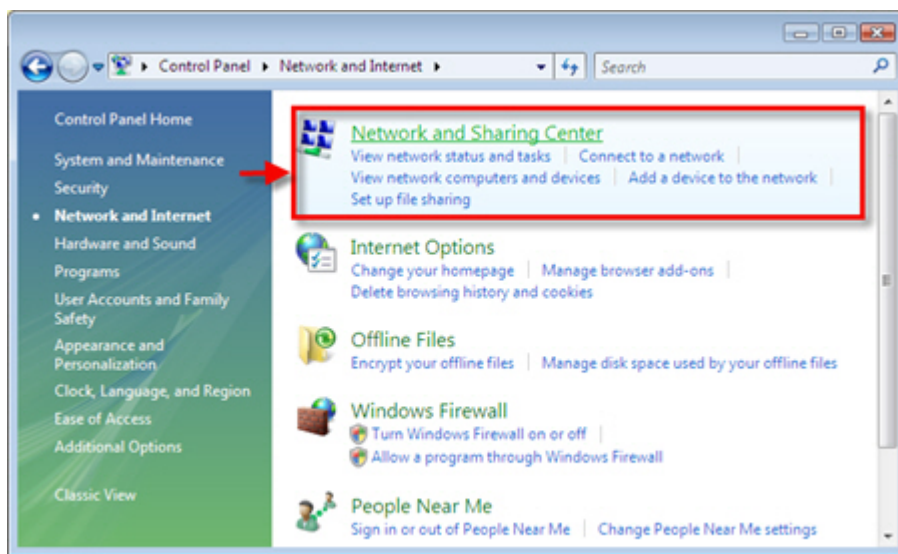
Control Panel ▸ Network and Internet ▸

Search

Control Panel Home

System and Maintenance

Security

Network and Internet

Hardware and Sound

Programs

User Accounts and Family Safety

Appearance and Personalization

Clock, Language, and Region

Ease of Access

Additional Options

Classic View

Network and Sharing Center

View network status and tasks | Connect to a network | View network computers and devices | Add a device to the network | Set up file sharing

Internet Options

Change your homepage | Manage browser add-ons | Delete browsing history and cookies

Offline Files

Encrypt your offline files | Manage disk space used by your offline files

Windows Firewall

Turn Windows Firewall on or off | Allow a program through Windows Firewall

People Near Me

Sign in or out of People Near Me | Change People Near Me settings